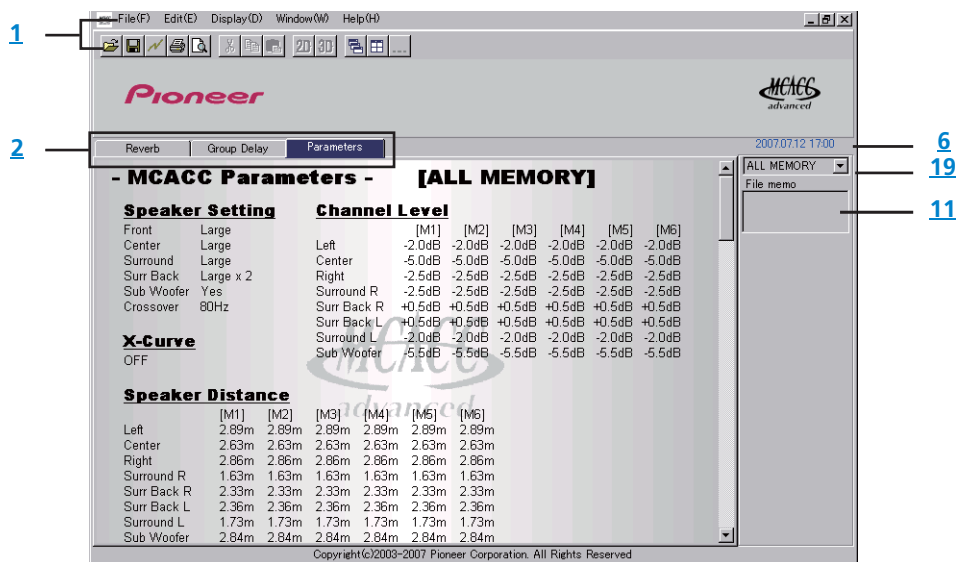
1

File(F) Edit(E) Display(D) Window(W) Help(H)

2D 3D

Pioneer

MCACC advanced

2

Reverb | Group Delay | Parameters

2007.07.12 17:00

6

ALL MEMORY

19

File memo

11

- MCACC Parameters - [ALL MEMORY]

Speaker Setting

| | |
|---|---|
| Front | Large |
| Center | Large |
| Surround | Large |
| Surr Back | Large x 2 |
| Sub Woofer | Yes |
| Crossover | 80Hz |

X-Curve

OFF

Channel Level

| | [M1] | [M2] | [M3] | [M4] | [M5] | [M6] |
|---|---|---|---|---|---|---|
| Left | -2.0dB | -2.0dB | -2.0dB | -2.0dB | -2.0dB | -2.0dB |
| Center | -5.0dB | -5.0dB | -5.0dB | -5.0dB | -5.0dB | -5.0dB |
| Right | -2.5dB | -2.5dB | -2.5dB | -2.5dB | -2.5dB | -2.5dB |
| Surround R | -2.5dB | -2.5dB | -2.5dB | -2.5dB | -2.5dB | -2.5dB |
| Surr Back R | +0.5dB | +0.5dB | +0.5dB | +0.5dB | +0.5dB | +0.5dB |
| Surr Back L | +0.5dB | +0.5dB | +0.5dB | +0.5dB | +0.5dB | +0.5dB |
| Surround L | -2.0dB | -2.0dB | -2.0dB | -2.0dB | -2.0dB | -2.0dB |
| Sub Woofer | -5.5dB | -5.5dB | -5.5dB | -5.5dB | -5.5dB | -5.5dB |

Speaker Distance

| | [M1] | [M2] | [M3] | [M4] | [M5] | [M6] |
|---|---|---|---|---|---|---|
| Left | 2.89m | 2.89m | 2.89m | 2.89m | 2.89m | 2.89m |
| Center | 2.63m | 2.63m | 2.63m | 2.63m | 2.63m | 2.63m |
| Right | 2.86m | 2.86m | 2.86m | 2.86m | 2.86m | 2.86m |
| Surround R | 1.63m | 1.63m | 1.63m | 1.63m | 1.63m | 1.63m |
| Surr Back R | 2.33m | 2.33m | 2.33m | 2.33m | 2.33m | 2.33m |
| Surr Back L | 2.36m | 2.36m | 2.36m | 2.36m | 2.36m | 2.36m |
| Surround L | 1.73m | 1.73m | 1.73m | 1.73m | 1.73m | 1.73m |
| Sub Woofer | 2.84m | 2.84m | 2.84m | 2.84m | 2.84m | 2.84m |

MCACC advanced

Copyright(c)2003-2007 Pioneer Corporation. All Rights Reserved